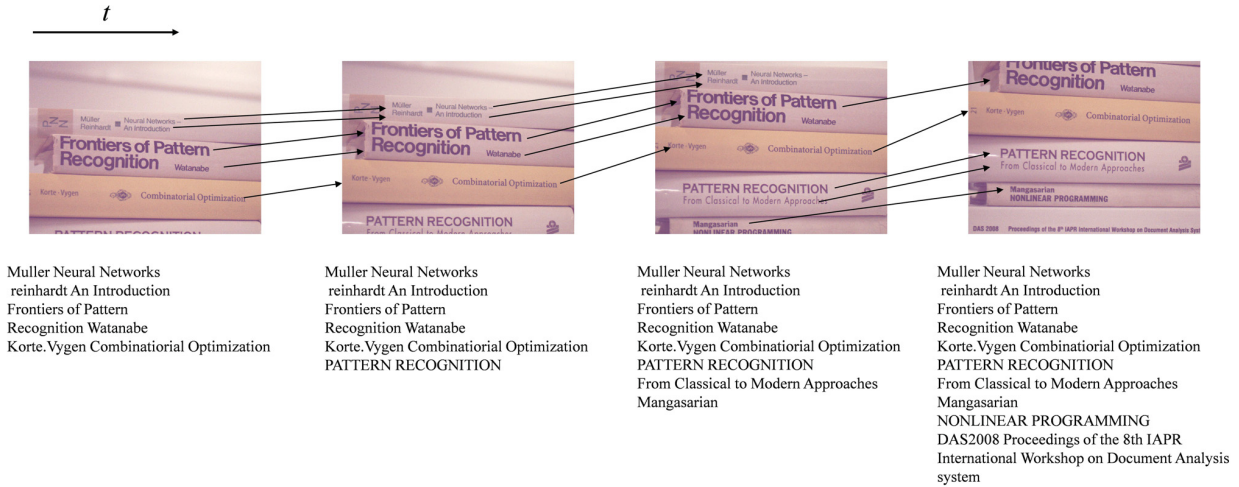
$t$

Müller Reinhardt Neural Networks – An Introduction
Frontiers of Pattern Recognition Watanabe
Korte · Vygen Combinatorial Optimization
PATTERN RECOGNITION

Müller Reinhardt Neural Networks – An Introduction
Frontiers of Pattern Recognition Watanabe
Korte · Vygen Combinatorial Optimization
PATTERN RECOGNITION
From Classical to Modern Approaches

Müller Reinhardt Neural Networks – An Introduction
Frontiers of Pattern Recognition Watanabe
Korte · Vygen Combinatorial Optimization
PATTERN RECOGNITION
From Classical to Modern Approaches
Mangasarian
NONLINEAR PROGRAMMING

Frontiers of Pattern Recognition Watanabe
Korte · Vygen Combinatorial Optimization
PATTERN RECOGNITION
From Classical to Modern Approaches
Mangasarian
NONLINEAR PROGRAMMING
DAS 2008 Proceedings of the 8th IAPR International Workshop on Document Analysis Sys

Muller Neural Networks
reinhardt An Introduction
Frontiers of Pattern
Recognition Watanabe
Korte.Vygen Combinatiorial Optimization

Muller Neural Networks
reinhardt An Introduction
Frontiers of Pattern
Recognition Watanabe
Korte.Vygen Combinatiorial Optimization
PATTERN RECOGNITION

Muller Neural Networks
reinhardt An Introduction
Frontiers of Pattern
Recognition Watanabe
Korte.Vygen Combinatiorial Optimization
PATTERN RECOGNITION
From Classical to Modern Approaches
Mangasarian

Muller Neural Networks
reinhardt An Introduction
Frontiers of Pattern
Recognition Watanabe
Korte.Vygen Combinatiorial Optimization
PATTERN RECOGNITION
From Classical to Modern Approaches
Mangasarian
NONLINEAR PROGRAMMING
DAS2008 Proceedings of the 8th IAPR
International Workshop on Document Analysis
system